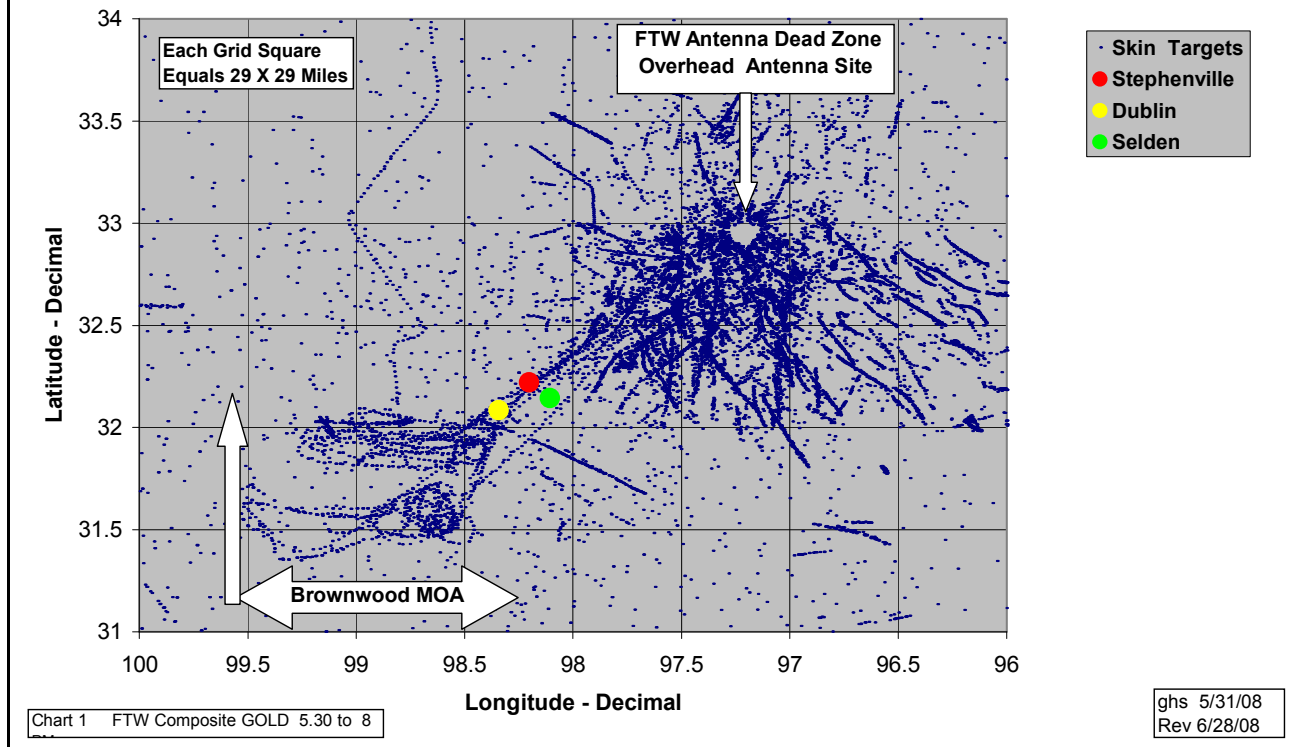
Each Grid Square
Equals 29 X 29 Miles

FTW Antenna Dead Zone
Overhead Antenna Site

Skin Targets
Stephenville
Dublin
Selden

34
33.5
33
32.5
32
31.5
31

Latitude - Decimal

Brownwood MOA

100
99.5
99
98.5
98
97.5
97
96.5
96

Longitude - Decimal

Chart 1 FTW Composite GOLD 5.30 to 8 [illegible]

ghs 5/31/08
Rev 6/28/08